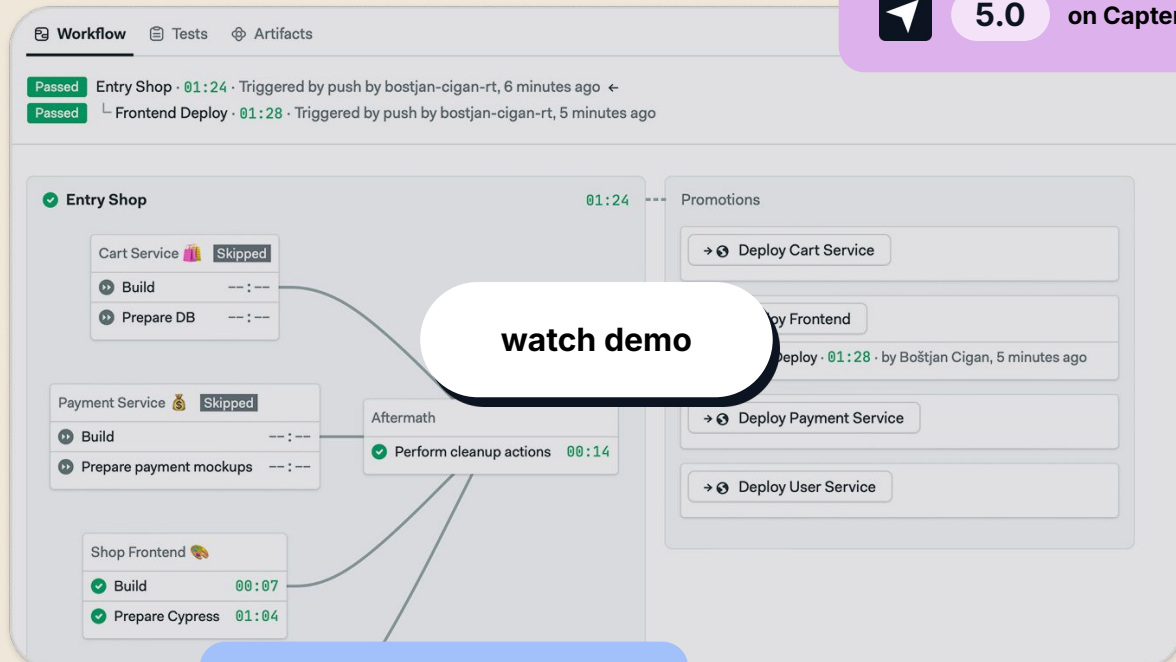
Workflow Tests Artifacts

5.0 on Capter

Passed Entry Shop · 01:24 · Triggered by push by bostjan-cigan-rt, 6 minutes ago ←
Passed └ Frontend Deploy · 01:28 · Triggered by push by bostjan-cigan-rt, 5 minutes ago

Entry Shop 01:24

Promotions

Cart Service Skipped
Build --:--
Prepare DB --:--

Deploy Cart Service

watch demo

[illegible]y Frontend
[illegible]eploy · 01:28 · by Boštjan Cigan, 5 minutes ago

Payment Service Skipped
Build --:--
Prepare payment mockups --:--

Aftermath
Perform cleanup actions 00:14

Deploy Payment Service

Deploy User Service

Shop Frontend
Build 00:07
Prepare Cypress 01:04